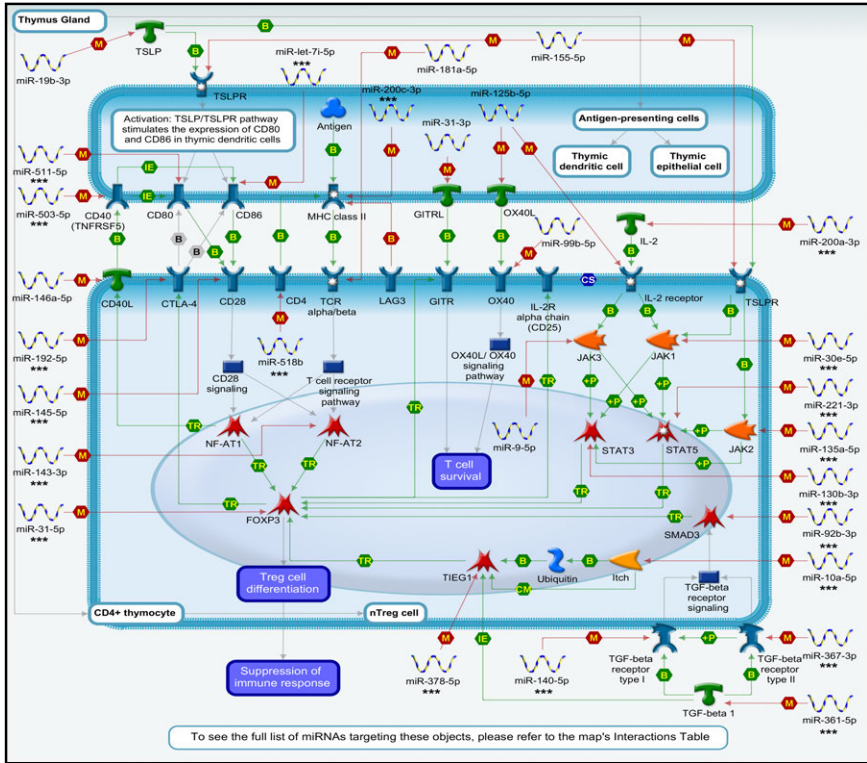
Thymus Gland

TSLP

miR-19b-3p

miR-let-7i-5p
***

miR-181a-5p

miR-155-5p

TSLPR

Activation: TSLP/TSLPR pathway stimulates the expression of CD80 and CD86 in thymic dendritic cells

Antigen

miR-200c-3p
***

miR-31-3p

miR-125b-5p

Antigen-presenting cells

Thymic dendritic cell

Thymic epithelial cell

miR-511-5p

miR-503-5p
***

CD40 (TNFRSF5)

CD80

CD86

MHC class II

GITRL

OX40L

miR-99b-5p

IL-2

miR-200a-3p
***

miR-146a-5p

CD40L

CTLA-4

CD28

CD4

TCR alpha/beta

LAG3

GITR

OX40

IL-2R alpha chain (CD25)

IL-2 receptor

TSLPR

miR-192-5p
***

miR-518b
***

CD28 signaling

T cell receptor signaling pathway

OX40L/ OX40 signaling pathway

JAK3

JAK1

miR-30e-5p
***

miR-145-5p
***

miR-221-3p
***

miR-143-3p
***

NF-AT1

NF-AT2

miR-9-5p

STAT3

STAT5

JAK2

miR-135a-5p
***

T cell survival

miR-130b-3p
***

miR-31-5p
***

FOXP3

SMAD3

miR-92b-3p
***

Treg cell differentiation

TIEG1

Ubiquitin

Itch

miR-10a-5p
***

TGF-beta receptor signaling

CD4+ thymocyte

nTreg cell

TGF-beta receptor type I

TGF-beta receptor type II

miR-367-3p
***

Suppression of immune response

miR-378-5p
***

miR-140-5p
***

TGF-beta 1

miR-361-5p
***

To see the full list of miRNAs targeting these objects, please refer to the map's Interactions Table